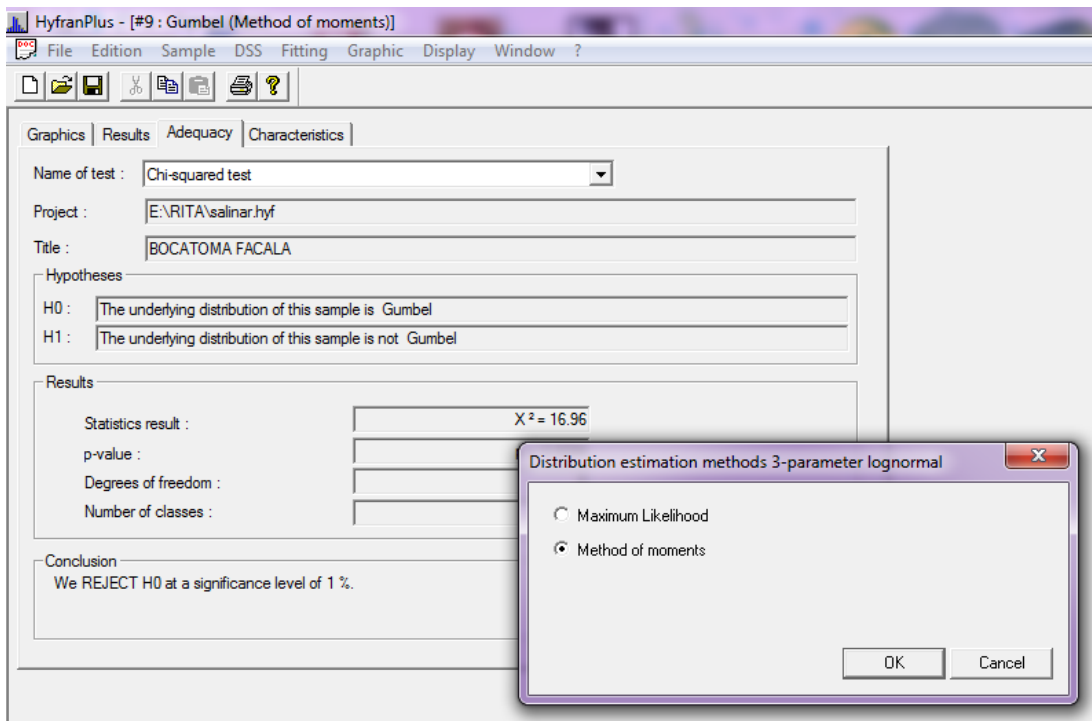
HyfranPlus - [#9 : Gumbel (Method of moments)]

File Edition Sample DSS Fitting Graphic Display Window ?

Graphics | Results | Adequacy | Characteristics

Name of test : Chi-squared test

Project : E:\RITA\salinar.hyf

Title : BOCATOMA FACALA

Hypotheses

H0 : The underlying distribution of this sample is Gumbel

H1 : The underlying distribution of this sample is not Gumbel

Results

Statistics result : $X^2 = 16.96$

p-value :

Degrees of freedom :

Number of classes :

Conclusion

We REJECT H0 at a significance level of 1 %.

Distribution estimation methods 3-parameter lognormal

Maximum Likelihood

Method of moments

OK Cancel